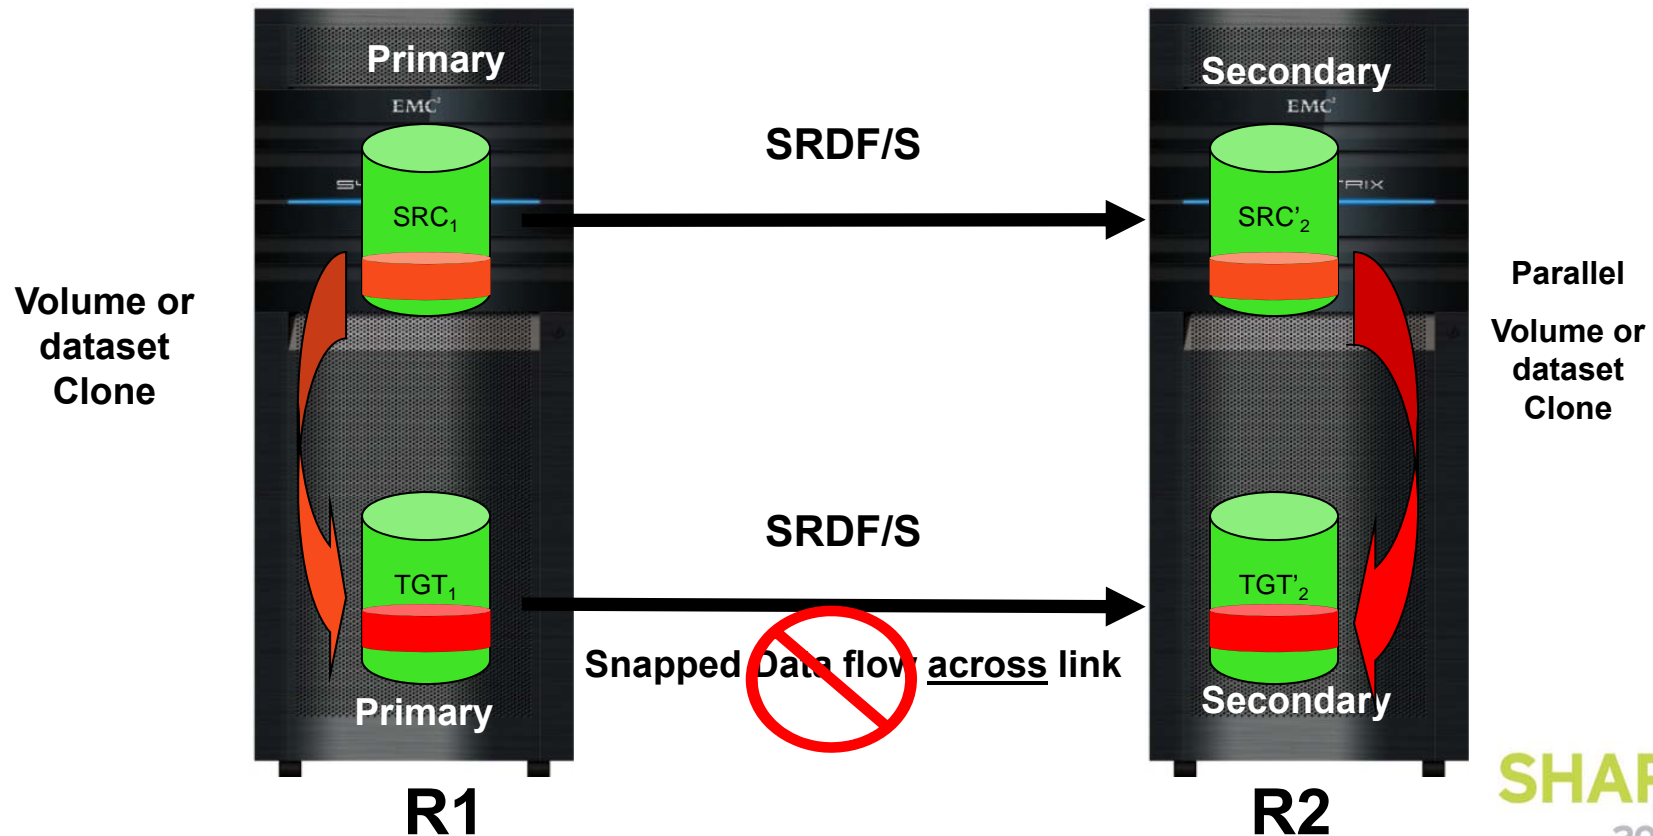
Primary

EMC

$SRC_1$

$TGT_1$

Primary

R1

SRDF/S

SRDF/S

Snapped Data flow across link

Secondary

EMC

$SRC'_2$

$TGT'_2$

Secondary

R2

Volume or dataset Clone

Parallel

Volume or dataset Clone

SHAR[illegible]